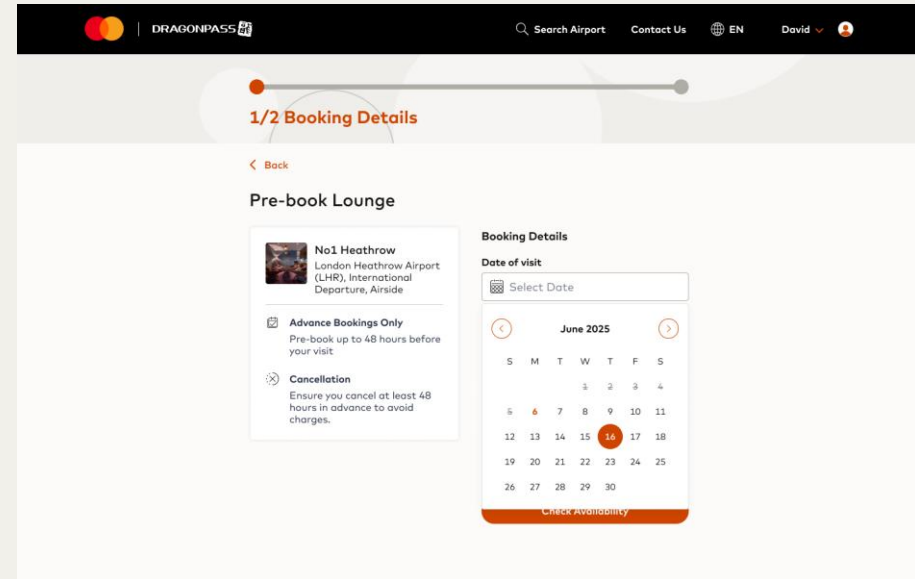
DRAGONPASS

Search Airport Contact Us EN David

1/2 Booking Details

< Back

Pre-book Lounge

No1 Heathrow
London Heathrow Airport (LHR), International Departure, Airside

Advance Bookings Only
Pre-book up to 48 hours before your visit

Cancellation
Ensure you cancel at least 48 hours in advance to avoid charges.

Booking Details

Date of visit

Select Date

June 2025

| S | M | T | W | T | F | S |
|---|---|---|---|---|---|---|
| | | | 1 | 2 | 3 | 4 |
| 5 | 6 | 7 | 8 | 9 | 10 | 11 |
| 12 | 13 | 14 | 15 | 16 | 17 | 18 |
| 19 | 20 | 21 | 22 | 23 | 24 | 25 |
| 26 | 27 | 28 | 29 | 30 | | |

Check Availability